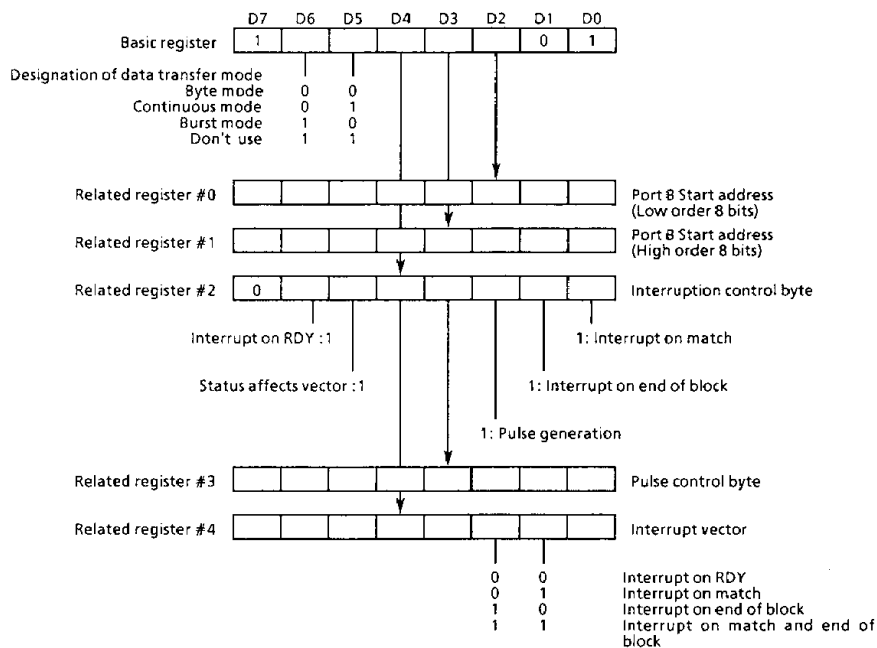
D7 D6 D5 D4 D3 D2 D1 D0

Basic register | 1 | | | | | | 0 | 1

Designation of data transfer mode
Byte mode 0 0
Continuous mode 0 1
Burst mode 1 0
Don't use 1 1

Related register #0 Port B Start address (Low order 8 bits)

Related register #1 Port B Start address (High order 8 bits)

Related register #2 | 0 | Interruption control byte

Interrupt on RDY :1
1: Interrupt on match
Status affects vector :1
1: Interrupt on end of block
1: Pulse generation

Related register #3 Pulse control byte

Related register #4 Interrupt vector

0 0 Interrupt on RDY
0 1 Interrupt on match
1 0 Interrupt on end of block
1 1 Interrupt on match and end of block